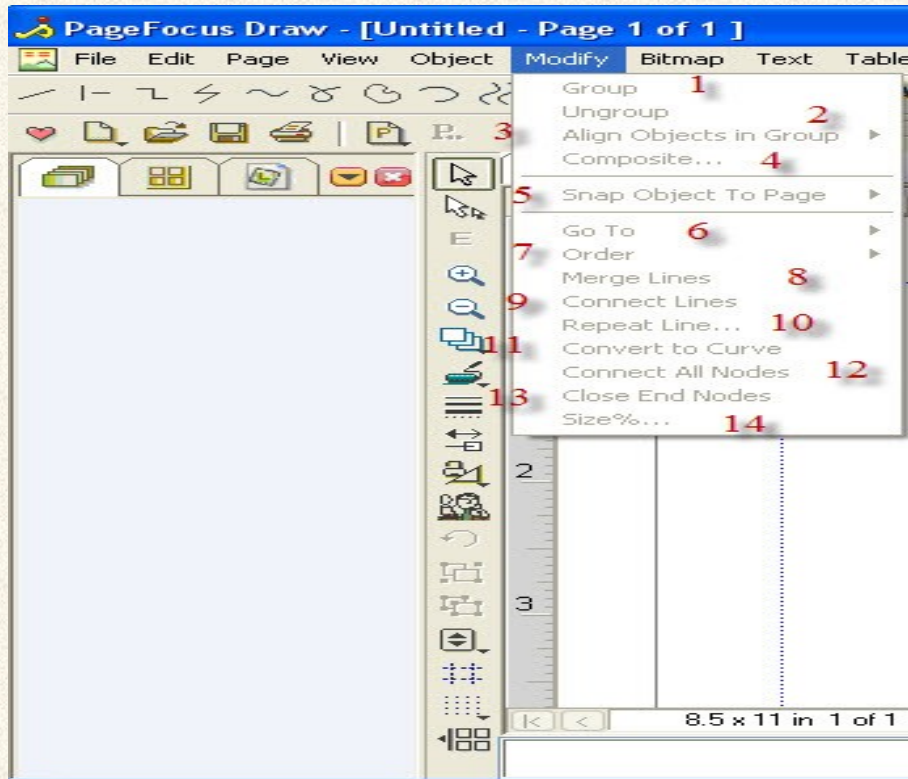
PageFocus Draw - [Untitled - Page 1 of 1 ]

File Edit Page View Object Modify Bitmap Text Table

Group 1
Ungroup 2
3 Align Objects in Group
Composite... 4
5 Snap Object To Page
Go To 6
7 Order
Merge Lines 8
9 Connect Lines
Repeat Line... 10
11 Convert to Curve
Connect All Nodes 12
13 Close End Nodes
Size%... 14

E

2

3

8.5 x 11 in 1 of 1